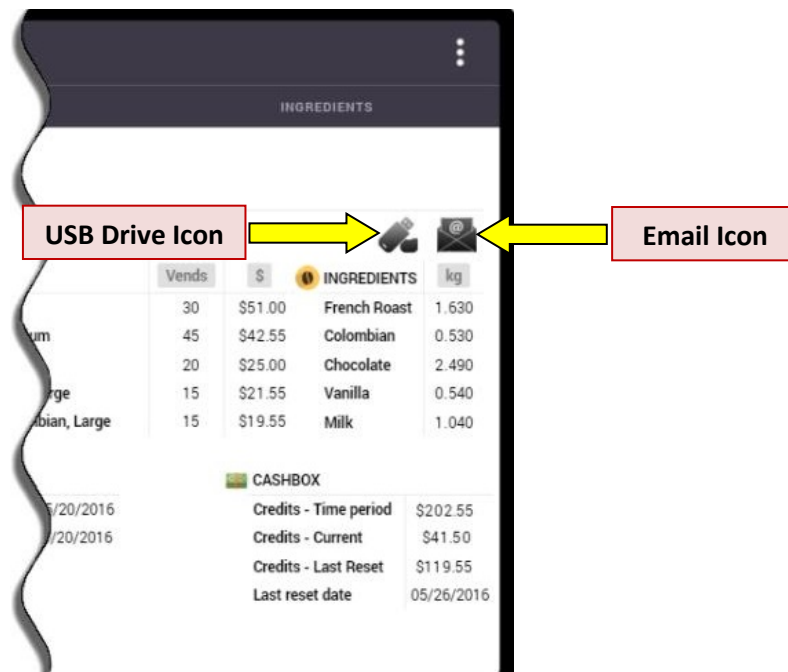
INGREDIENTS

USB Drive Icon

Email Icon

| | Vends | \$ | INGREDIENTS | kg |
|---|---|---|---|---|
| | 30 | \$51.00 | French Roast | 1.630 |
| um | 45 | \$42.55 | Colombian | 0.530 |
| | 20 | \$25.00 | Chocolate | 2.490 |
| rge | 15 | \$21.55 | Vanilla | 0.540 |
| bian, Large | 15 | \$19.55 | Milk | 1.040 |

CASHBOX

| | | |
|---|---|---|
| 5/20/2016 | Credits - Time period | \$202.55 |
| /20/2016 | Credits - Current | \$41.50 |
| | Credits - Last Reset | \$119.55 |
| | Last reset date | 05/26/2016 |